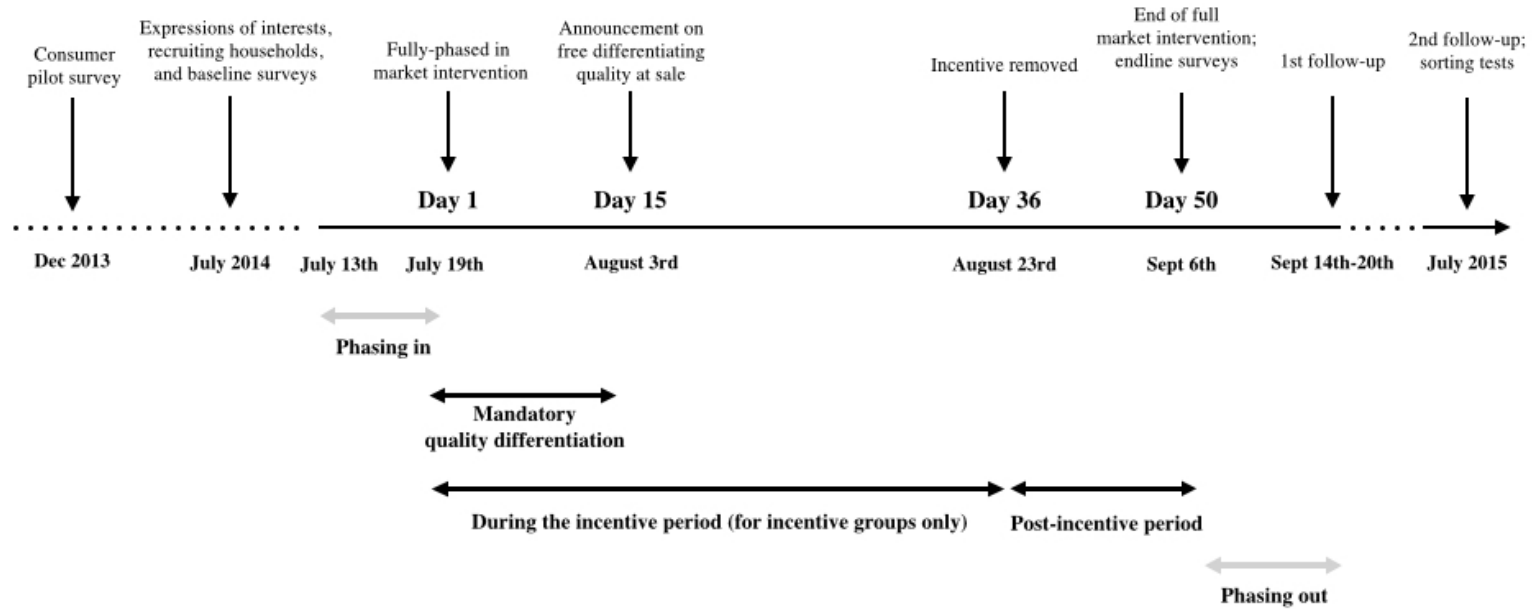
Consumer pilot survey

Expressions of interests, recruiting households, and baseline surveys

Fully-phased in market intervention

Announcement on free differentiating quality at sale

Incentive removed

End of full market intervention; endline surveys

1st follow-up

2nd follow-up; sorting tests

Day 1

Day 15

Day 36

Day 50

Dec 2013

July 2014

July 13th

July 19th

August 3rd

August 23rd

Sept 6th

Sept 14th-20th

July 2015

Phasing in

Mandatory quality differentiation

During the incentive period (for incentive groups only)

Post-incentive period

Phasing out